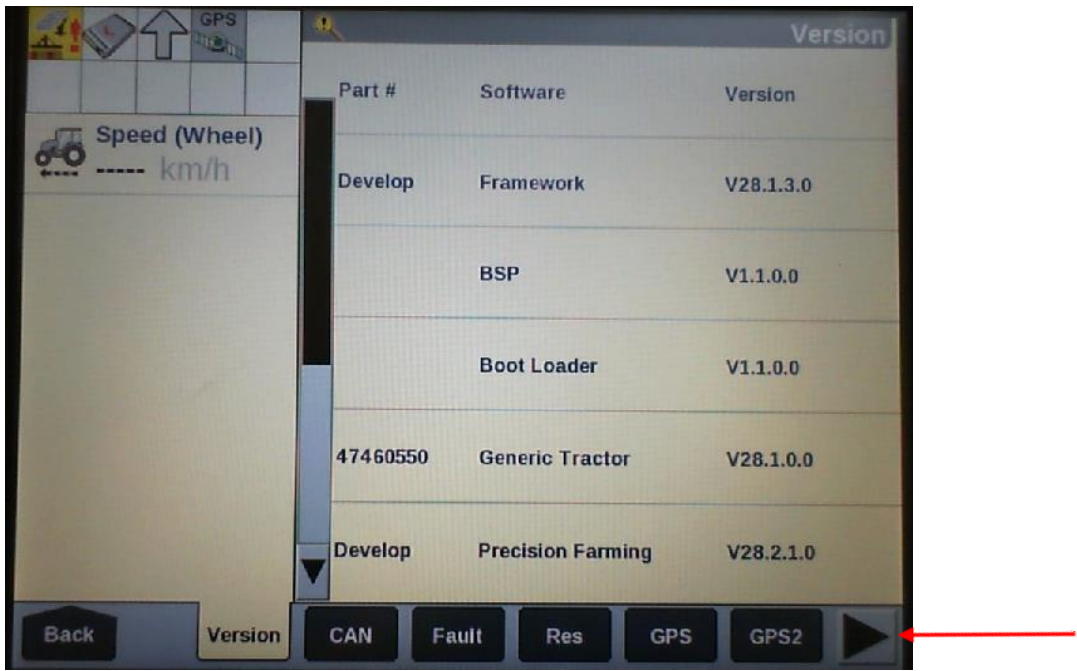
GPS

Speed (Wheel)
----- km/h

Version

| Part # | Software | Version |
|---|---|---|
| Develop | Framework | V28.1.3.0 |
| | BSP | V1.1.0.0 |
| | Boot Loader | V1.1.0.0 |
| 47460550 | Generic Tractor | V28.1.0.0 |
| Develop | Precision Farming | V28.2.1.0 |

Back
Version
CAN
Fault
Res
GPS
GPS2